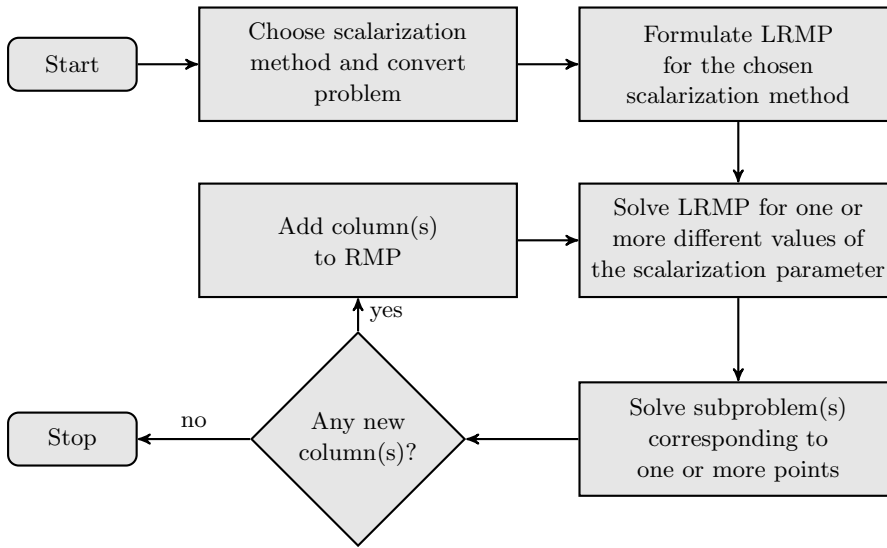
Start

Choose scalarization method and convert problem

Formulate LRMP for the chosen scalarization method

Solve LRMP for one or more different values of the scalarization parameter

Add column(s) to RMP

yes

Solve subproblem(s) corresponding to one or more points

Any new column(s)?

no

Stop